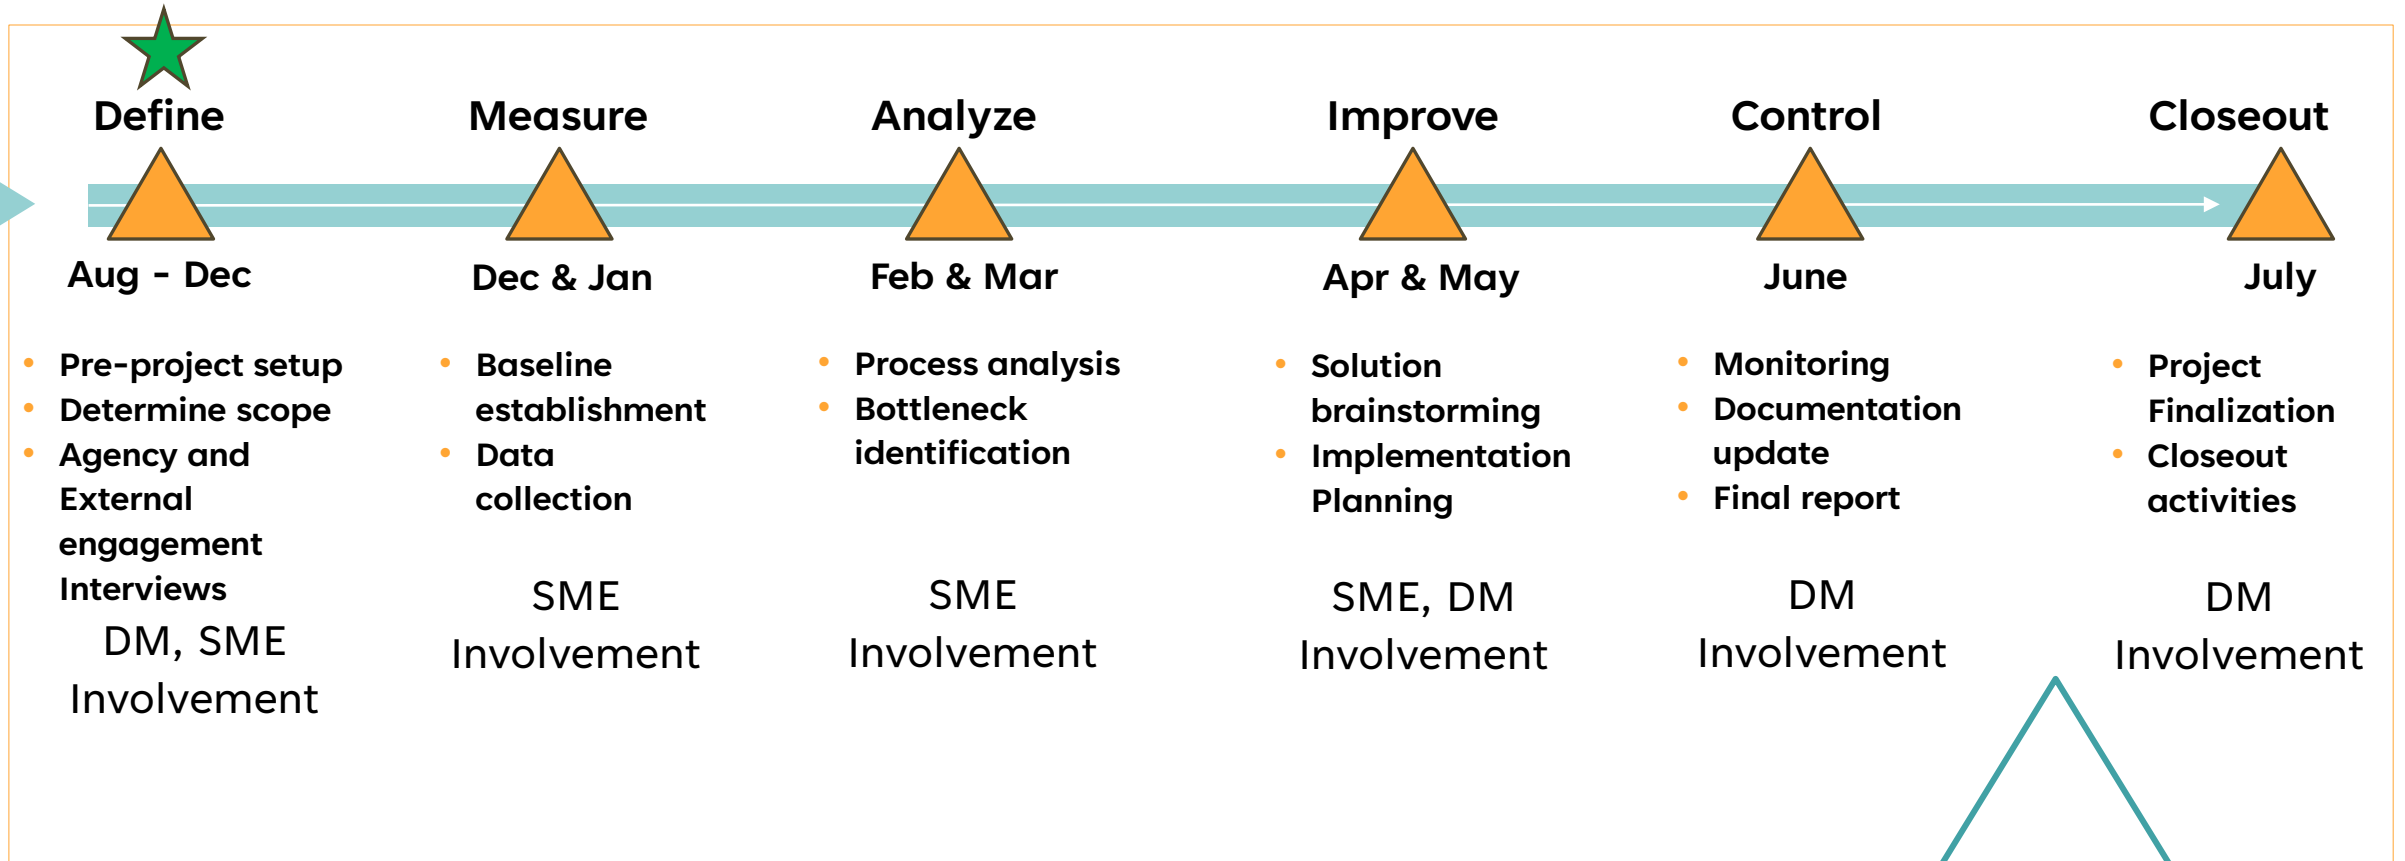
Define
Aug - Dec
- Pre-project setup
- Determine scope
- Agency and External engagement Interviews

DM, SME Involvement

Measure
Dec & Jan
- Baseline establishment
- Data collection

SME Involvement

Analyze
Feb & Mar
- Process analysis
- Bottleneck identification

SME Involvement

Improve
Apr & May
- Solution brainstorming
- Implementation Planning

SME, DM Involvement

Control
June
- Monitoring
- Documentation update
- Final report

DM Involvement

Closeout
July
- Project Finalization
- Closeout activities

DM Involvement